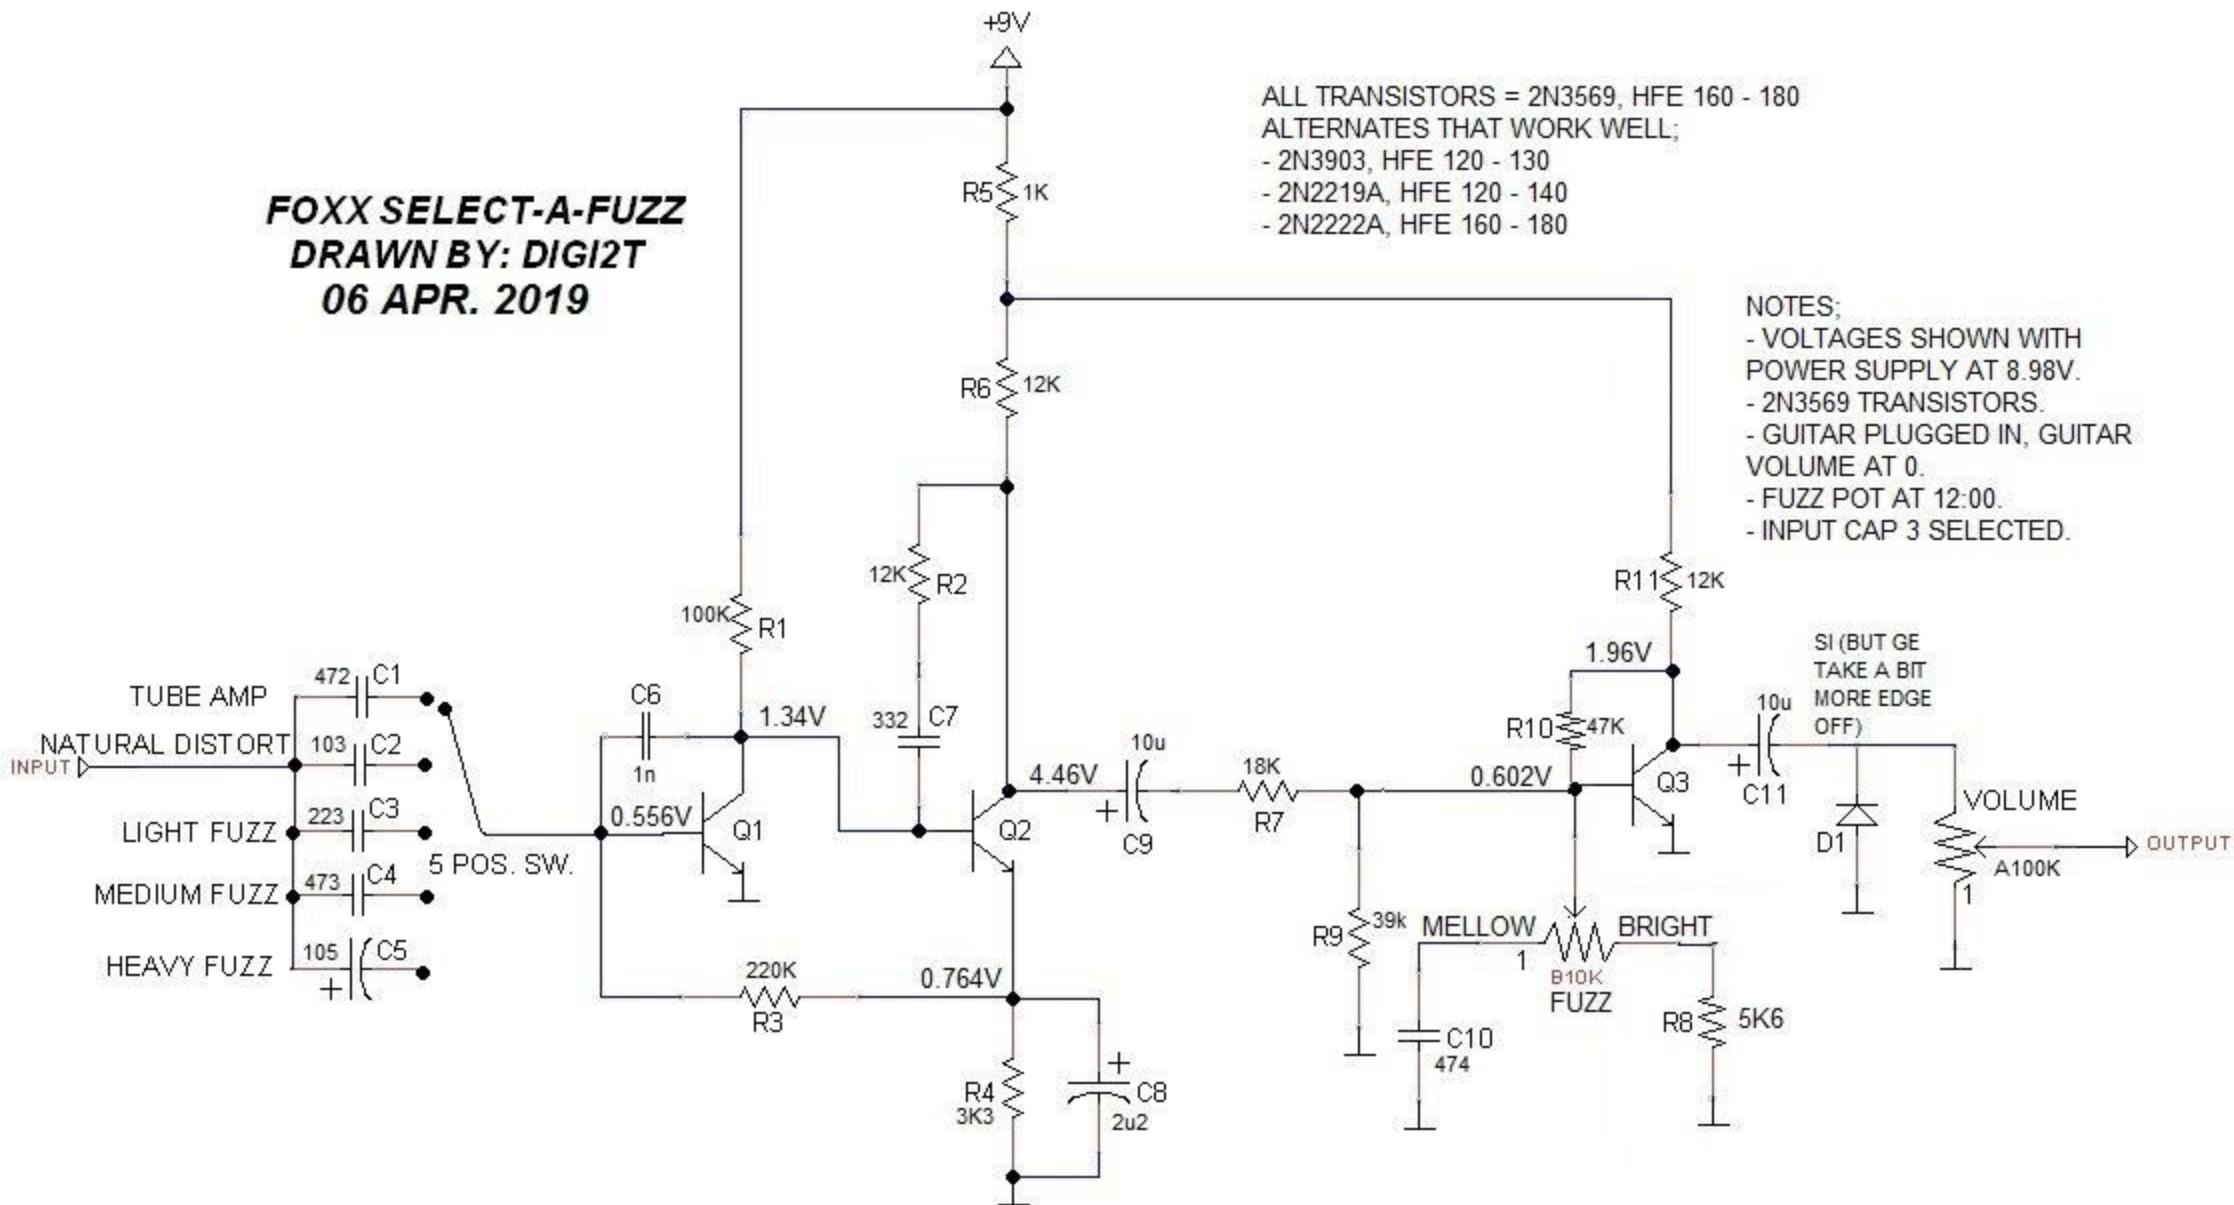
+9V

ALL TRANSISTORS = 2N3569, HFE 160 - 180
ALTERNATES THAT WORK WELL;
- 2N3903, HFE 120 - 130
- 2N2219A, HFE 120 - 140
- 2N2222A, HFE 160 - 180

FOXX SELECT-A-FUZZ
DRAWN BY: DIGI2T
06 APR. 2019

NOTES;
- VOLTAGES SHOWN WITH POWER SUPPLY AT 8.98V.
- 2N3569 TRANSISTORS.
- GUITAR PLUGGED IN, GUITAR VOLUME AT 0.
- FUZZ POT AT 12:00.
- INPUT CAP 3 SELECTED.

R5 1K
R6 12K
12K R2
100K R1
R11 12K
1.96V
SI (BUT GE TAKE A BIT MORE EDGE OFF)
TUBE AMP
472 C1
C6
1.34V
332 C7
10u
R10 47K
NATURAL DISTORT
103 C2
INPUT
1n
4.46V
10u
18K
0.602V
Q3
C11
LIGHT FUZZ
223 C3
0.556V
Q1
Q2
C9
R7
D1
VOLUME
OUTPUT
MEDIUM FUZZ
473 C4
5 POS. SW.
A100K
1
HEAVY FUZZ
105 C5
220K
R3
0.764V
R9 39k
MELLOW
1
B10K
FUZZ
BRIGHT
R8 5K6
C10
474
R4
3K3
C8
2u2